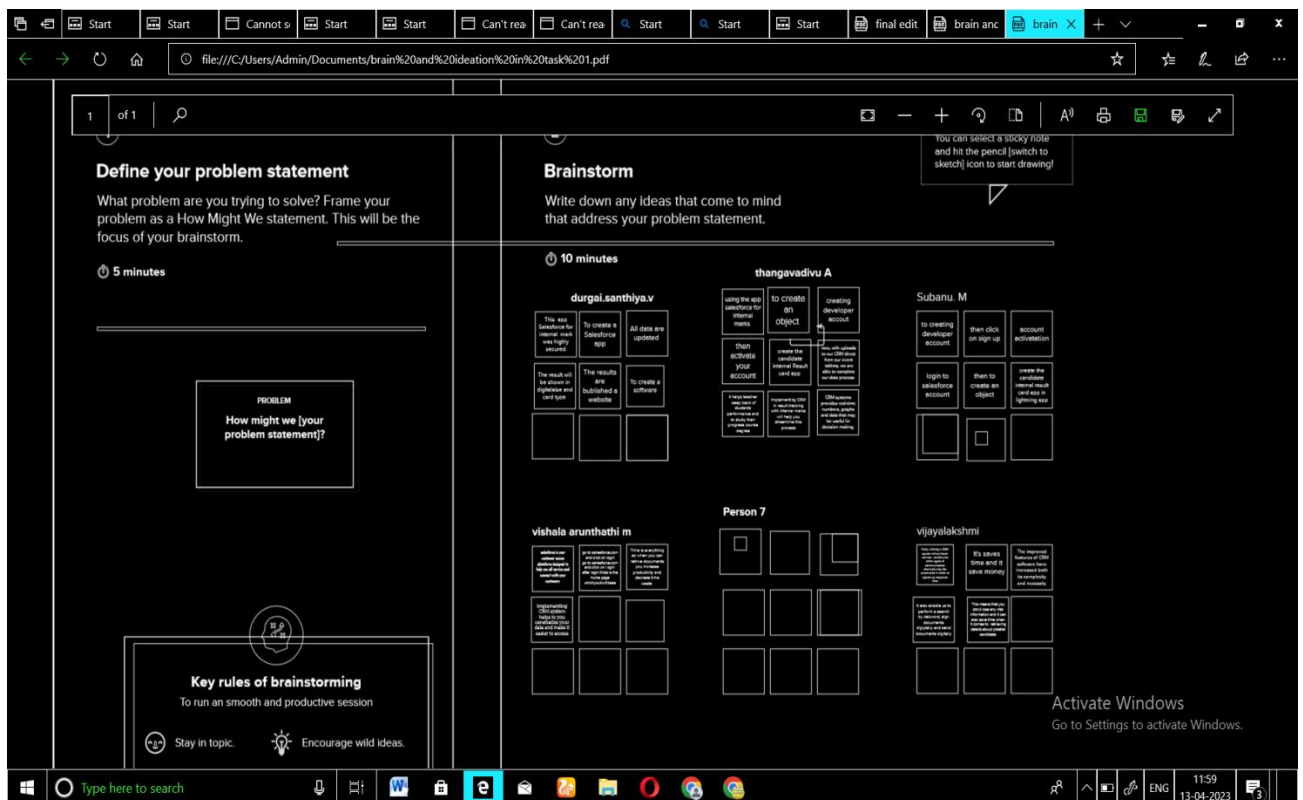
Start Start Cannot s Start Start Can't rea Can't rea Start Start Start final edit brain anc brain

file:///C:/Users/Admin/Documents/brain%20and%20ideation%20in%20task%201.pdf

1 of 1

You can select a sticky note and hit the pencil [switch to sketch] icon to start drawing!

Define your problem statement

What problem are you trying to solve? Frame your problem as a How Might We statement. This will be the focus of your brainstorm.

5 minutes

PROBLEM

How might we [your problem statement]?

Key rules of brainstorming

To run an smooth and productive session

Stay in topic.

Encourage wild ideas.

Brainstorm

Write down any ideas that come to mind that address your problem statement.

10 minutes

durgai.santhiya.v

This app Salesforce for internal mark was highly secured

To create a Salesforce app

All data are updated

The result will be shown in digilocker and card type

The results are published a website

To create a software

thangavadivu A

using the app salesforce for internal marks

to create an object

creating developer accout

then activate your account

create the candidate internal Result card app

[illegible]

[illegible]

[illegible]

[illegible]

Subanu. M

to creating developer account

then click on sign up

account activatation

login to salesforce account

then to create an object

create the candidate internal result card app in lightning app

vishala arunthathi m

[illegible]

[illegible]

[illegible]

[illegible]

Person 7

vijayalakshmi

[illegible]

It's saves time and it save money

The improved features of CRM software have increased both its complexity and accessibly

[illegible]

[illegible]

Activate Windows
Go to Settings to activate Windows.

Type here to search

ENG 11:59 13-04-2023